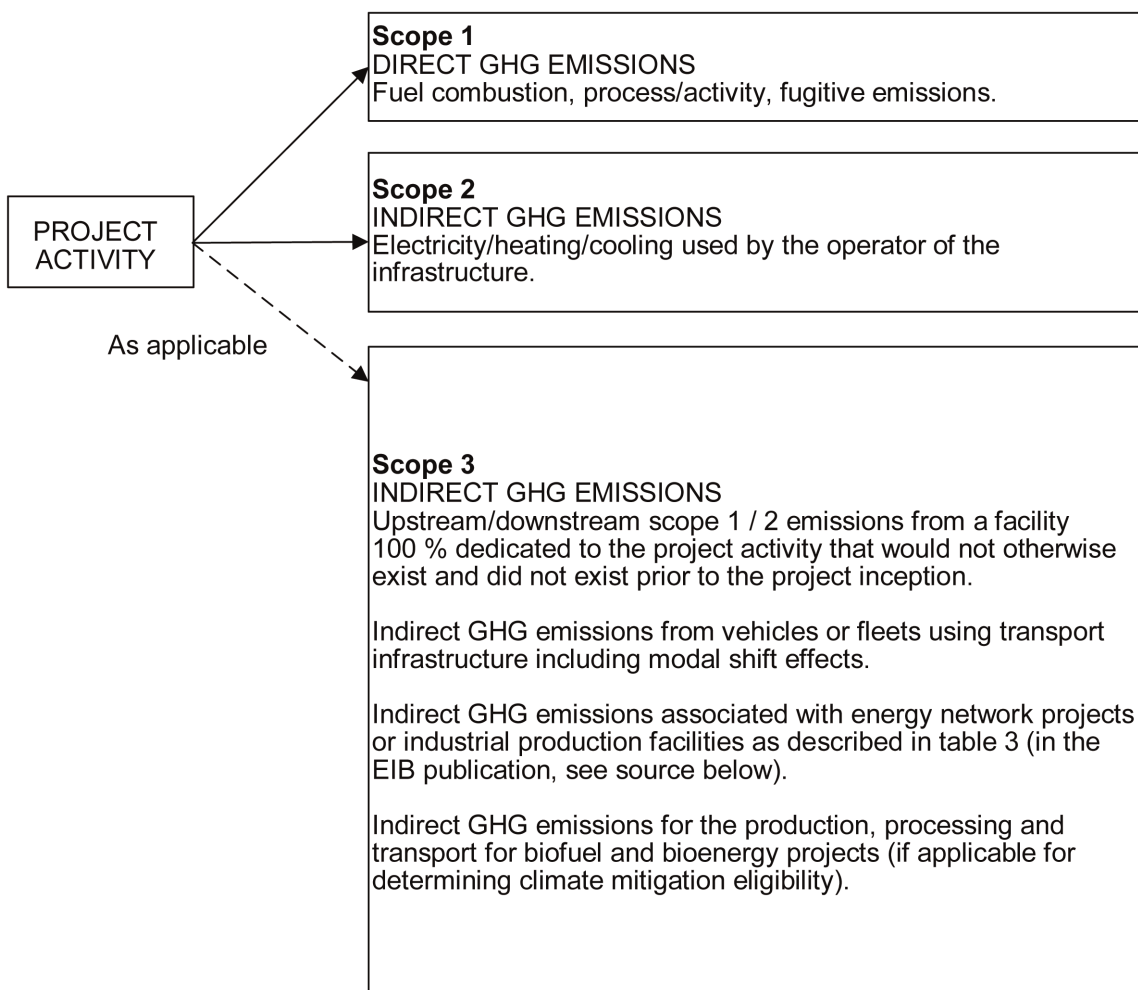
PROJECT ACTIVITY

Scope 1
DIRECT GHG EMISSIONS
Fuel combustion, process/activity, fugitive emissions.

Scope 2
INDIRECT GHG EMISSIONS
Electricity/heating/cooling used by the operator of the infrastructure.

As applicable

Scope 3
INDIRECT GHG EMISSIONS
Upstream/downstream scope 1 / 2 emissions from a facility 100 % dedicated to the project activity that would not otherwise exist and did not exist prior to the project inception.

Indirect GHG emissions from vehicles or fleets using transport infrastructure including modal shift effects.

Indirect GHG emissions associated with energy network projects or industrial production facilities as described in table 3 (in the EIB publication, see source below).

Indirect GHG emissions for the production, processing and transport for biofuel and bioenergy projects (if applicable for determining climate mitigation eligibility).